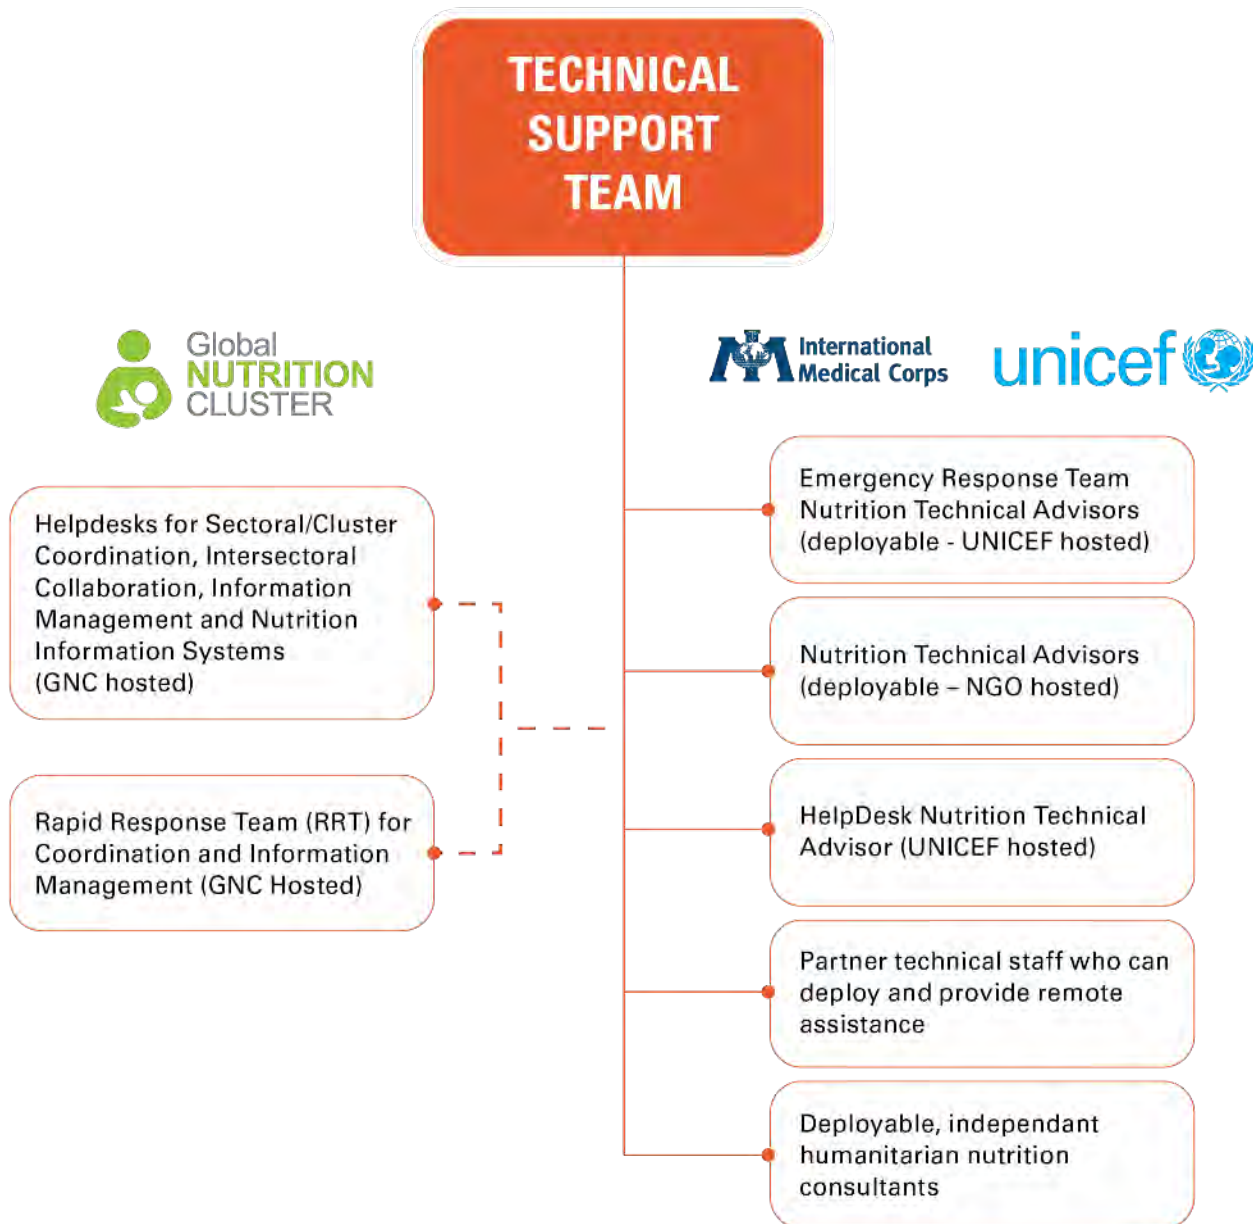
TECHNICAL SUPPORT TEAM

Global NUTRITION CLUSTER

International Medical Corps

unicef

Helpdesks for Sectoral/Cluster Coordination, Intersectoral Collaboration, Information Management and Nutrition Information Systems (GNC hosted)

Rapid Response Team (RRT) for Coordination and Information Management (GNC Hosted)

Emergency Response Team Nutrition Technical Advisors (deployable - UNICEF hosted)

Nutrition Technical Advisors (deployable – NGO hosted)

HelpDesk Nutrition Technical Advisor (UNICEF hosted)

Partner technical staff who can deploy and provide remote assistance

Deployable, independant humanitarian nutrition consultants